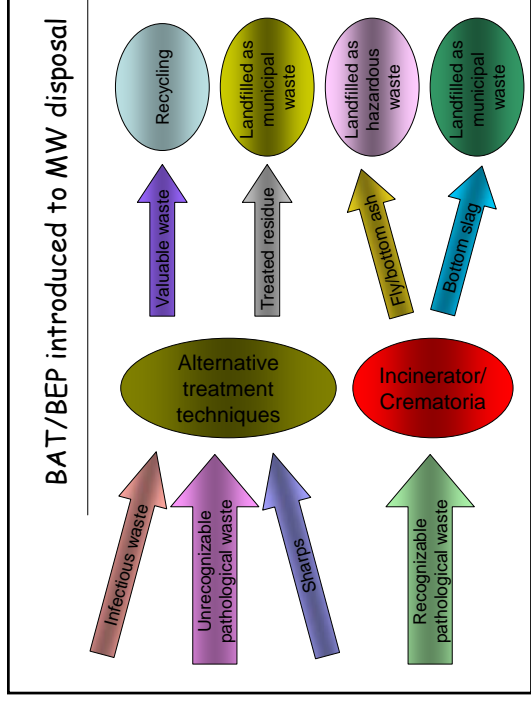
BAT/BEP introduced to MW disposal

Recycling

Landfilled as municipal waste

Landfilled as hazardous waste

Landfilled as municipal waste

Valuable waste

Treated residue

Fly/bottom ash

Bottom slag

Alternative treatment techniques

Incinerator/ Crematoria

Infectious waste

Unrecognizable pathological waste

Sharps

Recognizable pathological waste